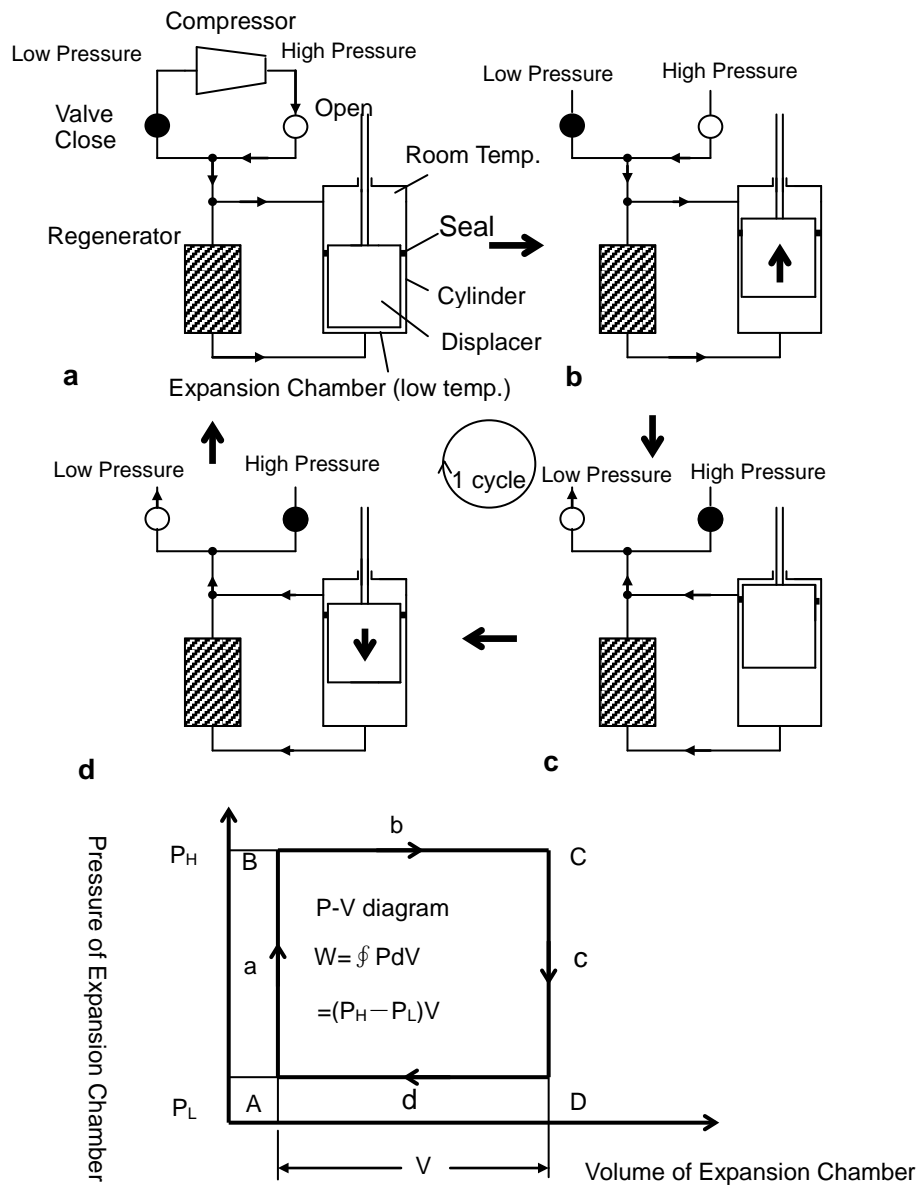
Compressor
Low Pressure
High Pressure
Valve Close
Open
Room Temp.
Regenerator
Seal
Cylinder
Displacer
a
Expansion Chamber (low temp.)

Low Pressure
High Pressure
b

Low Pressure
High Pressure
1 cycle
Low Pressure
High Pressure

d

c

Pressure of Expansion Chamber
$P_H$
B
b
C
P-V diagram
a
$W=\oint PdV$
c
$=(P_H-P_L)V$
$P_L$
A
d
D
V
Volume of Expansion Chamber